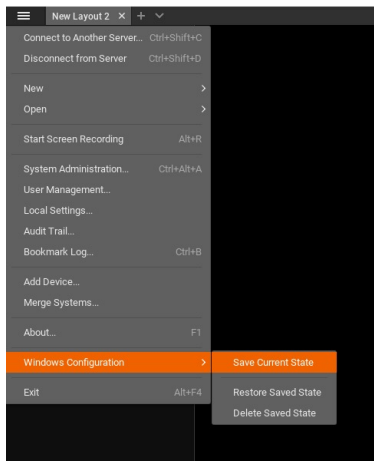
New Layout 2 ×

Connect to Another Server... Ctrl+Shift+C
Disconnect from Server Ctrl+Shift+D

New
Open

Start Screen Recording Alt+R

System Administration... Ctrl+Alt+A
User Management...
Local Settings...
Audit Trail...
Bookmark Log... Ctrl+B

Add Device...
Merge Systems...

About... F1

Windows Configuration

Exit Alt+F4

Save Current State

Restore Saved State
Delete Saved State